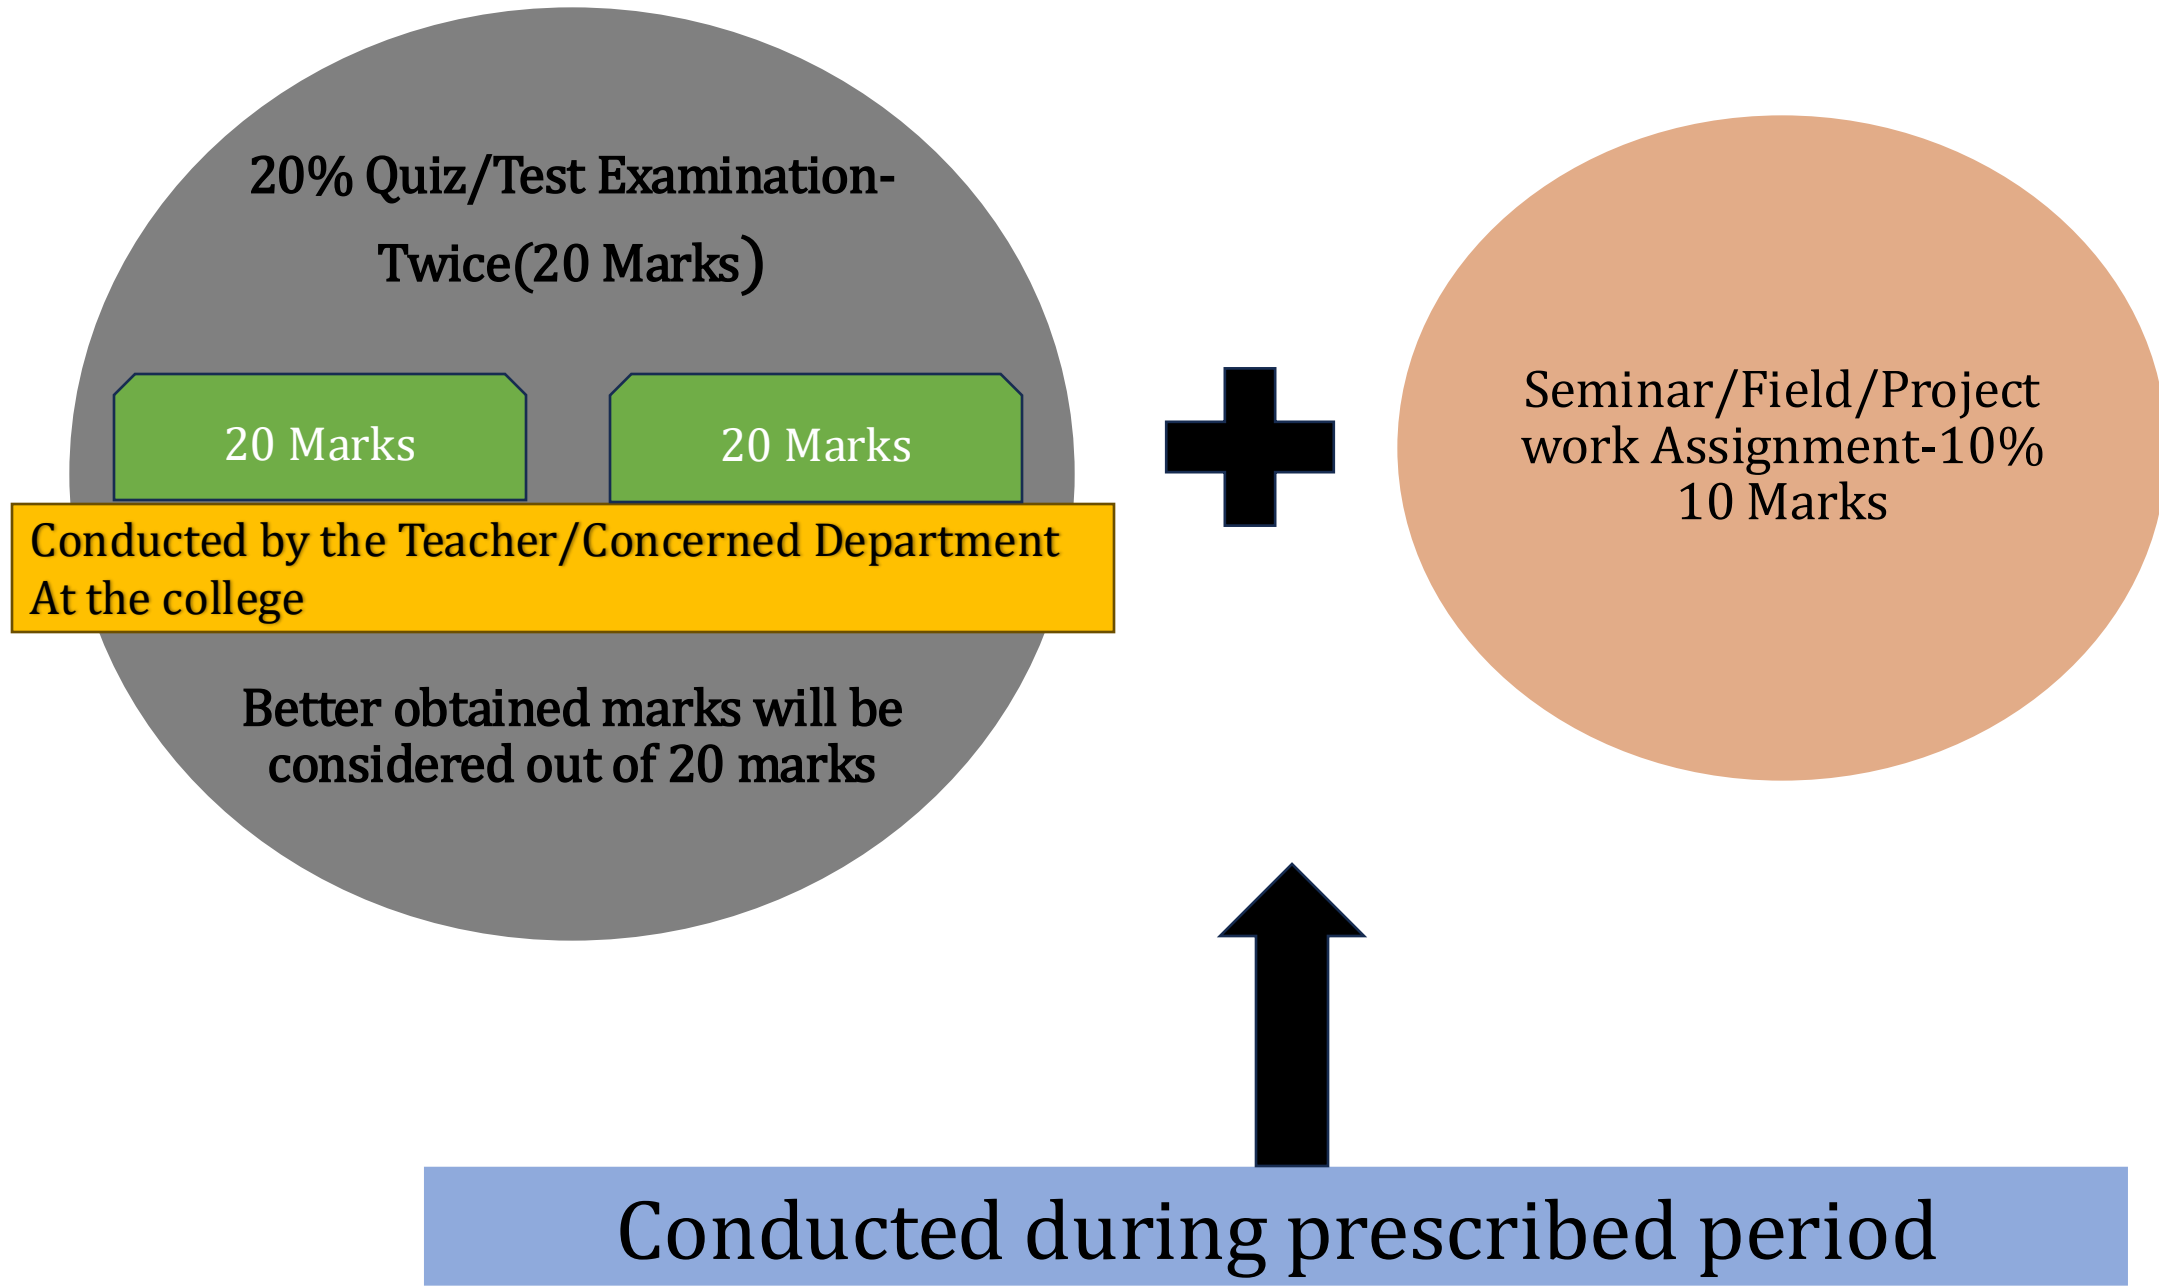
20% Quiz/Test Examination-Twice(20 Marks)

20 Marks

20 Marks

Conducted by the Teacher/Concerned Department At the college

Better obtained marks will be considered out of 20 marks

Seminar/Field/Project work Assignment-10% 10 Marks

Conducted during prescribed period